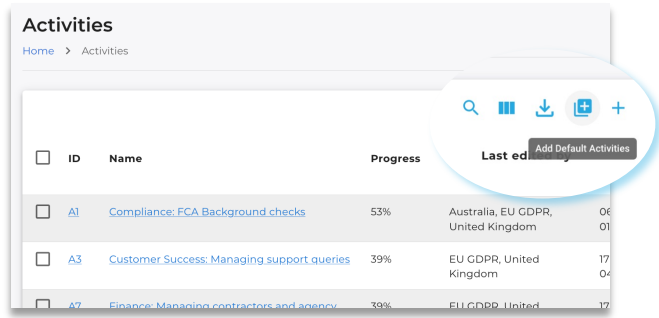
Activities

Home > Activities

Add Default Activities

| ID | Name | Progress | Last edited by |  |
|---|---|---|---|---|
| A1 | Compliance: FCA Background checks | 53% | Australia, EU GDPR, United Kingdom | 06 01 |
| A3 | Customer Success: Managing support queries | 39% | EU GDPR, United Kingdom | 17 04 |
| A7 | Finance: Managing contractors and agency | 39% | EU GDPR, United | 17 |